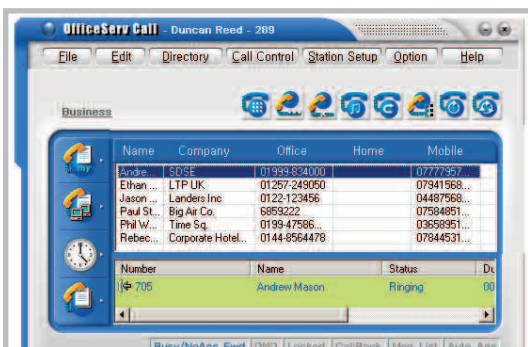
OfficeServ Call - Duncan Reed - 289

File Edit Directory Call Control Station Setup Option Help

Business

| Name | Company | Office | Home | Mobile |
|---|---|---|---|---|
| Andre... | SDSE | 01999-834000 | | 07777957... |
| Ethan ... | LTP UK | 01257-249050 | | 07941568... |
| Jason ... | Landers Inc | 0122-123456 | | 04487568... |
| Paul St... | Big Air Co. | 6859222 | | 07584851... |
| Phil W... | Time Sq. | 0199-47586... | | 03658951... |
| Rebec... | Corporate Hotel... | 0144-8564478 | | 07844531... |

| Number | Name | Status | Du |
|---|---|---|---|
| 705 | Andrew Mason | Ringing | 00 |

Busy/NoAns Fwd DND Locked CallBack Msg List Auto Ans